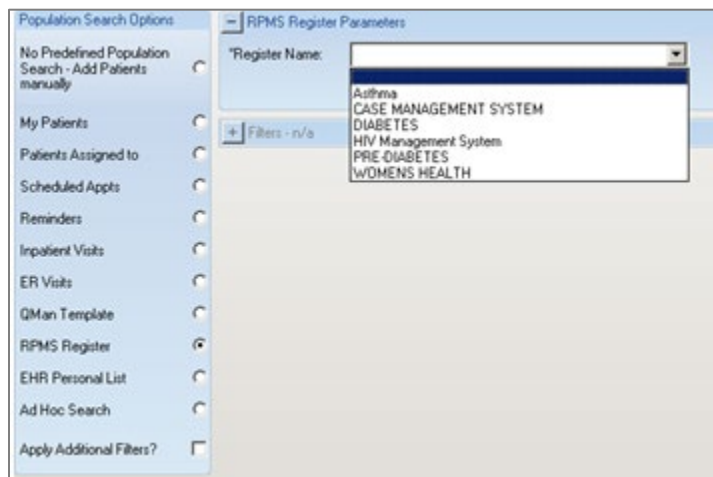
Population Search Options

No Predefined Population Search - Add Patients manually

My Patients

Patients Assigned to

Scheduled Appts

Reminders

Inpatient Visits

ER Visits

QMan Template

RPMS Register

EHR Personal List

Ad Hoc Search

Apply Additional Filters?

− RPMS Register Parameters

*Register Name:

Asthma
CASE MANAGEMENT SYSTEM
DIABETES
HIV Management System
PRE-DIABETES
WOMENS HEALTH

+ Filters - n/a